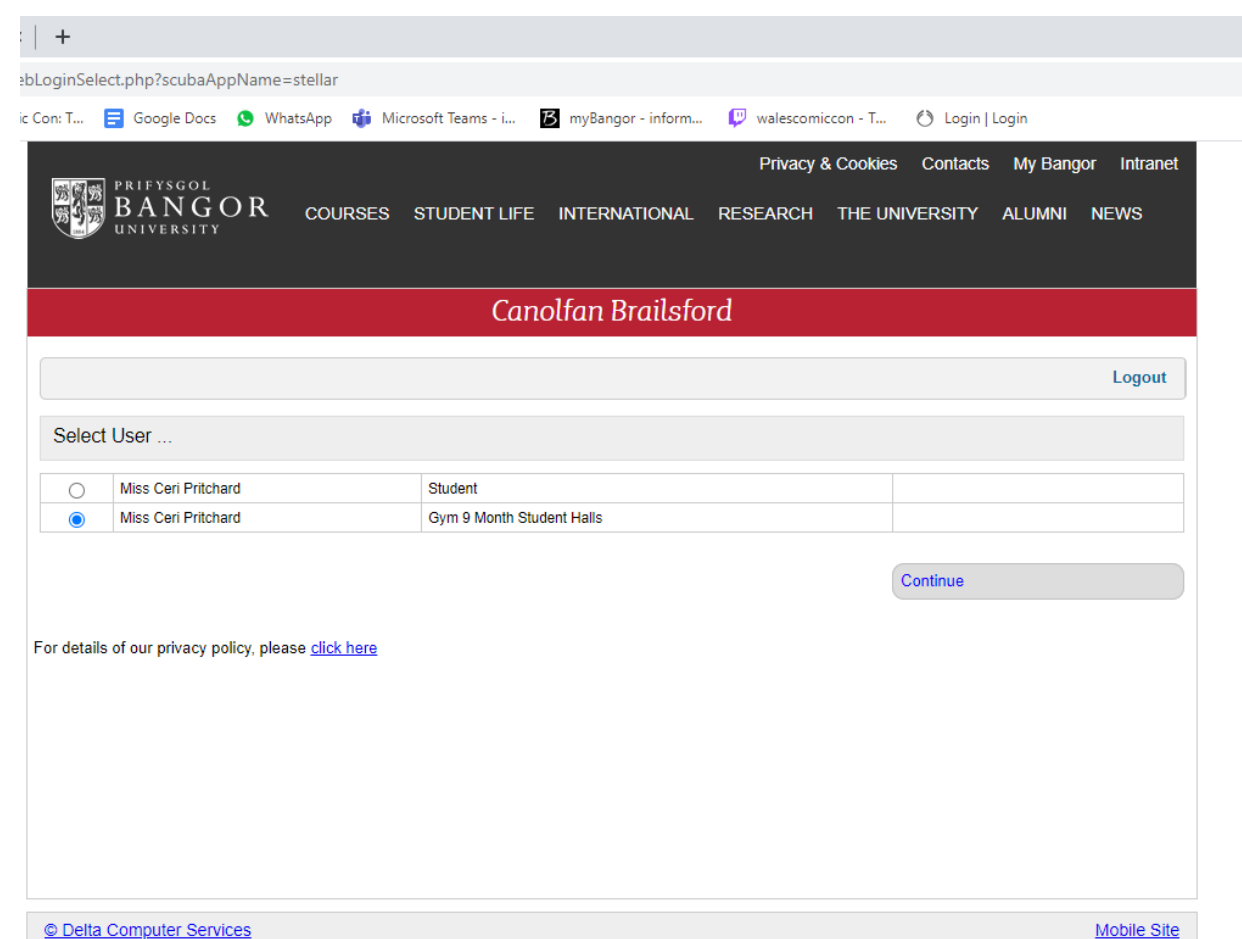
ebLoginSelect.php?scubaAppName=stellar

ic Con: T... Google Docs WhatsApp Microsoft Teams - i... myBangor - inform... walescomiccon - T... Login | Login

Privacy & Cookies Contacts My Bangor Intranet

PRIFYSGOL BANGOR UNIVERSITY

COURSES STUDENT LIFE INTERNATIONAL RESEARCH THE UNIVERSITY ALUMNI NEWS

Canolfan Brailsford

Logout

Select User ...

| | | | |
|---|---|---|---|
| ○ | Miss Ceri Pritchard | Student | |
| ◉ | Miss Ceri Pritchard | Gym 9 Month Student Halls | |

Continue

For details of our privacy policy, please click here

© Delta Computer Services

Mobile Site